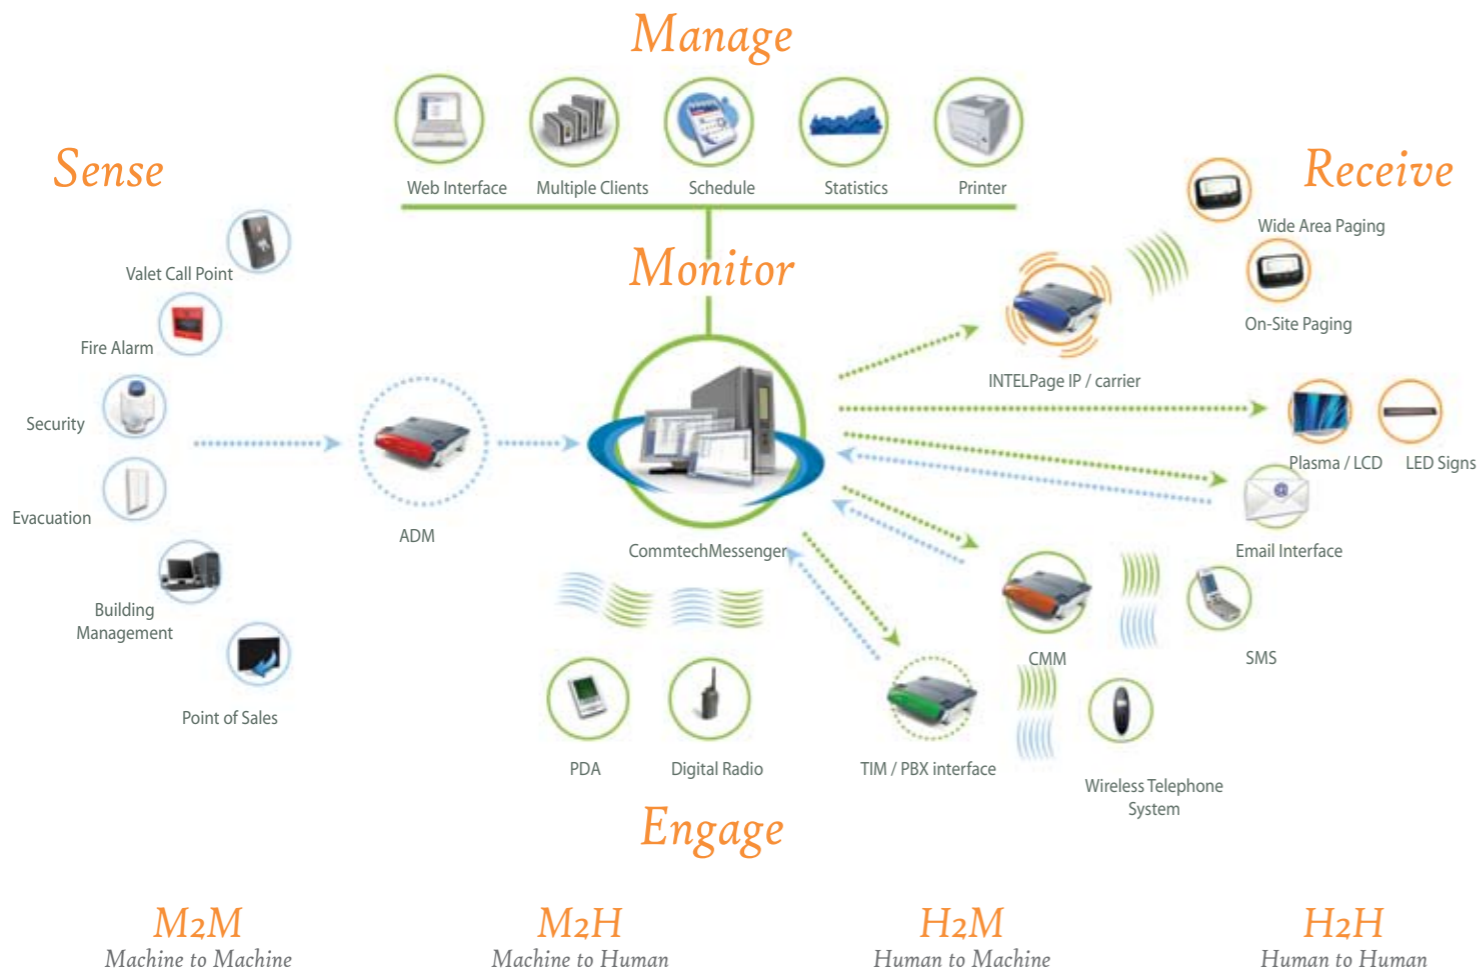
Manage

Web Interface
Multiple Clients
Schedule
Statistics
Printer

Sense

Valet Call Point
Fire Alarm
Security
Evacuation
Building Management
Point of Sales

Monitor

ADM

CommtechMessenger

Receive

Wide Area Paging
On-Site Paging
INTELPage IP / carrier
Plasma / LCD
LED Signs
Email Interface
CMM
SMS
Wireless Telephone System
TIM / PBX interface

PDA
Digital Radio

Engage

M2M
Machine to Machine

M2H
Machine to Human

H2M
Human to Machine

H2H
Human to Human